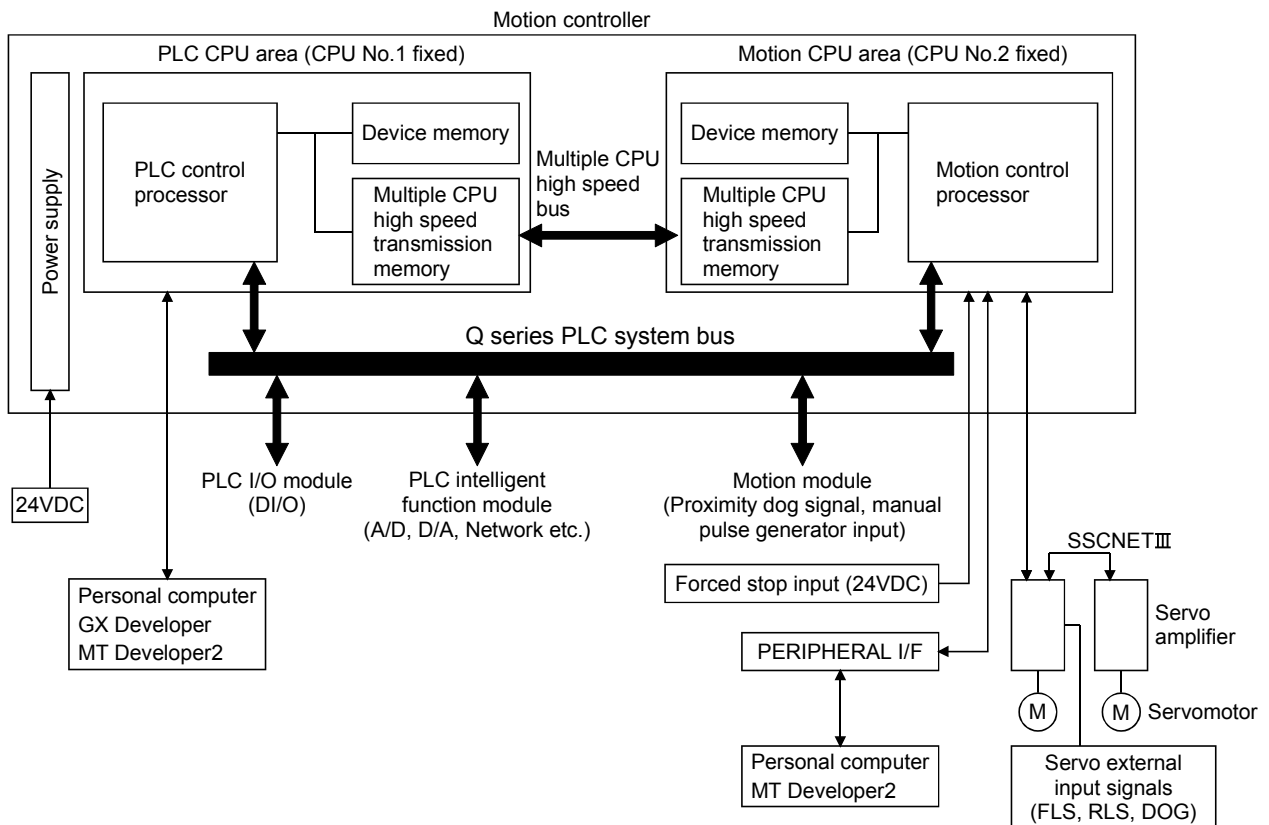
Motion controller

PLC CPU area (CPU No.1 fixed)

Power supply

PLC control processor

Device memory

Multiple CPU high speed transmission memory

Multiple CPU high speed bus

Motion CPU area (CPU No.2 fixed)

Device memory

Multiple CPU high speed transmission memory

Motion control processor

Q series PLC system bus

24VDC

PLC I/O module (DI/O)

PLC intelligent function module (A/D, D/A, Network etc.)

Motion module (Proximity dog signal, manual pulse generator input)

SSCNETⅢ

Forced stop input (24VDC)

Personal computer GX Developer MT Developer2

PERIPHERAL I/F

Servo amplifier

M

M

Servomotor

Personal computer MT Developer2

Servo external input signals (FLS, RLS, DOG)